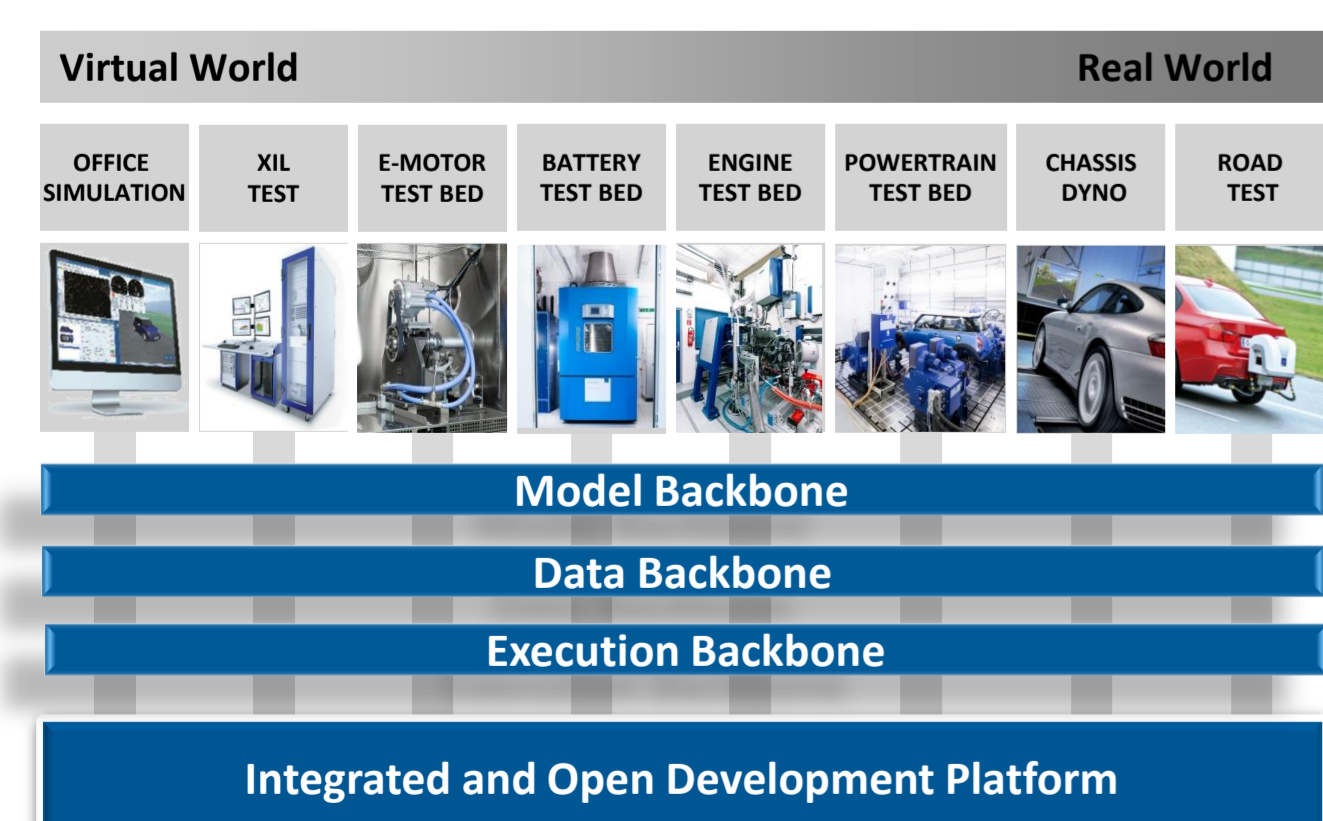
Virtual World

Real World

OFFICE SIMULATION

XIL TEST

E-MOTOR TEST BED

BATTERY TEST BED

ENGINE TEST BED

POWERTRAIN TEST BED

CHASSIS DYNO

ROAD TEST

Model Backbone

Data Backbone

Execution Backbone

Integrated and Open Development Platform